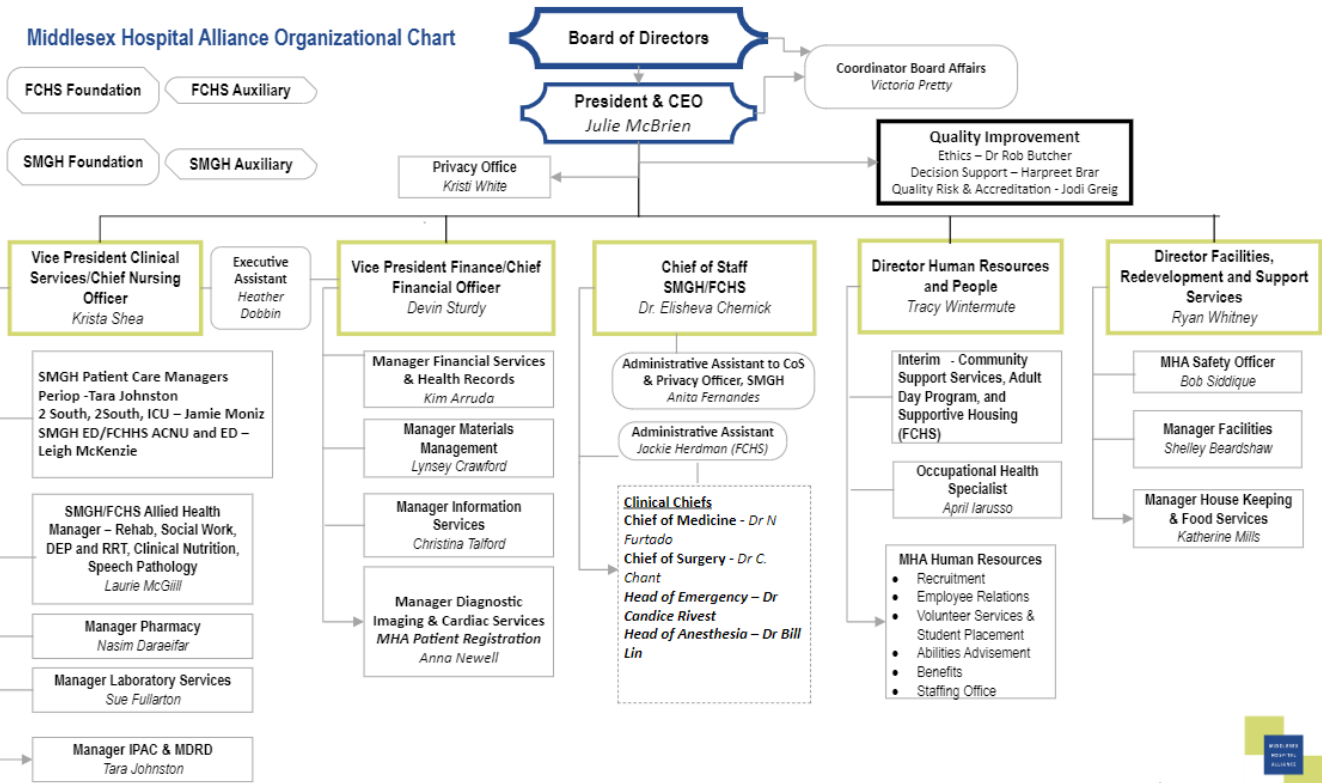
Middlesex Hospital Alliance Organizational Chart

FCHS Foundation

FCHS Auxiliary

SMGH Foundation

SMGH Auxiliary

Board of Directors

Coordinator Board Affairs
Victoria Pretty

President & CEO
Julie McBrien

Privacy Office
Kristi White

Quality Improvement
Ethics – Dr Rob Butcher
Decision Support – Harpreet Brar
Quality Risk & Accreditation - Jodi Greig

Vice President Clinical Services/Chief Nursing Officer
Krista Shea

Executive Assistant
Heather Dobbin

Vice President Finance/Chief Financial Officer
Devin Sturdy

Chief of Staff SMGH/FCHS
Dr. Elisheva Chernick

Director Human Resources and People
Tracy Wintermute

Director Facilities, Redevelopment and Support Services
Ryan Whitney

SMGH Patient Care Managers
Periop -Tara Johnston
2 South, 2South, ICU – Jamie Moniz
SMGH ED/FCHHS ACNU and ED – Leigh McKenzie

SMGH/FCHS Allied Health Manager – Rehab, Social Work, DEP and RRT, Clinical Nutrition, Speech Pathology
Laurie McGiill

Manager Pharmacy
Nasim Daraeifar

Manager Laboratory Services
Sue Fullarton

Manager IPAC & MDRD
Tara Johnston

Manager Financial Services & Health Records
Kim Arruda

Manager Materials Management
Lynsey Crawford

Manager Information Services
Christina Talford

Manager Diagnostic Imaging & Cardiac Services
MHA Patient Registration
Anna Newell

Administrative Assistant to CoS & Privacy Officer, SMGH
Anita Fernandes

Administrative Assistant
Jackie Herdman (FCHS)

Clinical Chiefs
Chief of Medicine - Dr N Furtado
Chief of Surgery - Dr C. Chant
Head of Emergency – Dr Candice Rivest
Head of Anesthesia – Dr Bill Lin

Interim - Community Support Services, Adult Day Program, and Supportive Housing (FCHS)

Occupational Health Specialist
April Iarusso

MHA Human Resources
• Recruitment
• Employee Relations
• Volunteer Services & Student Placement
• Abilities Advisement
• Benefits
• Staffing Office

MHA Safety Officer
Bob Siddique

Manager Facilities
Shelley Beardshaw

Manager House Keeping & Food Services
Katherine Mills

MIDDLESEX HOSPITAL ALLIANCE